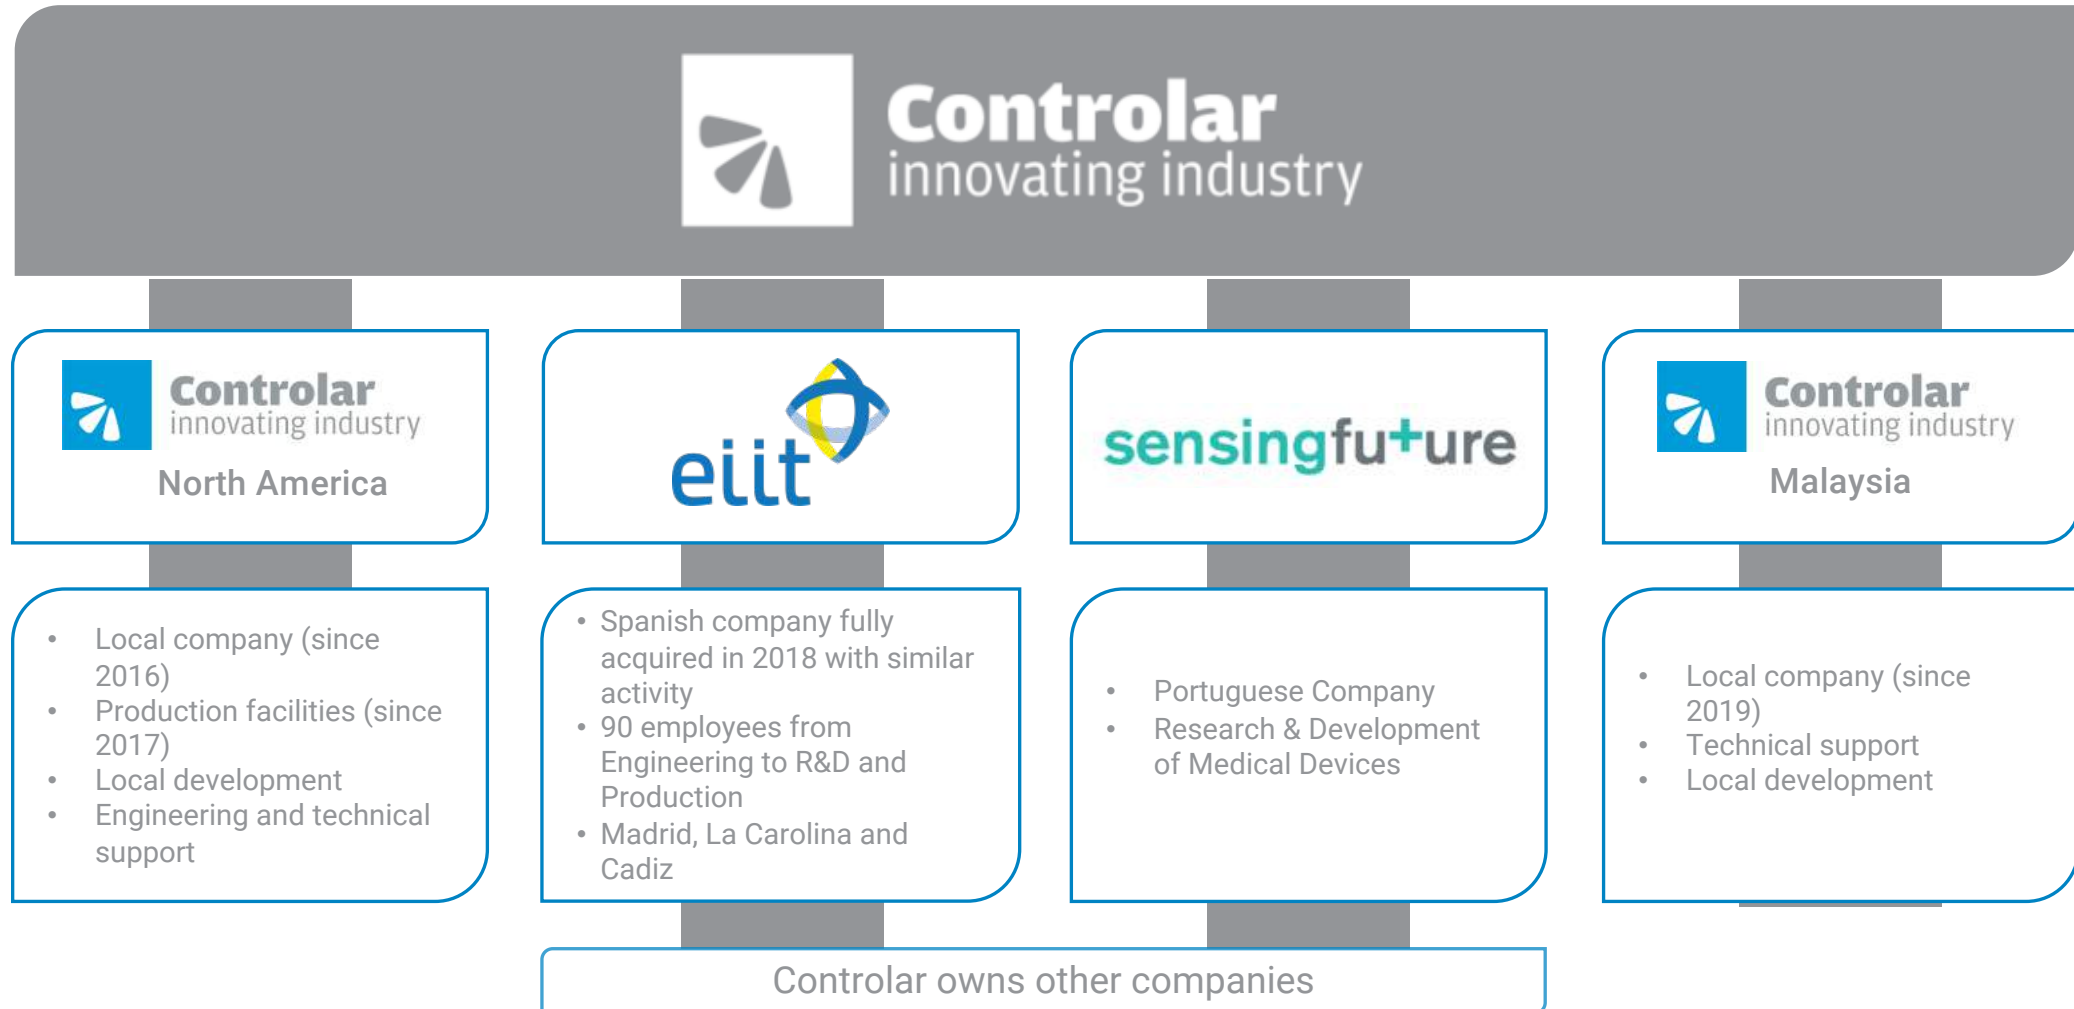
Controlar
innovating industry

Controlar
innovating industry
North America

eiit

sensingfuture

Controlar
innovating industry
Malaysia

- Local company (since 2016)
- Production facilities (since 2017)
- Local development
- Engineering and technical support

- Spanish company fully acquired in 2018 with similar activity
- 90 employees from Engineering to R&D and Production
- Madrid, La Carolina and Cadiz

- Portuguese Company
- Research & Development of Medical Devices

- Local company (since 2019)
- Technical support
- Local development

Controlar owns other companies